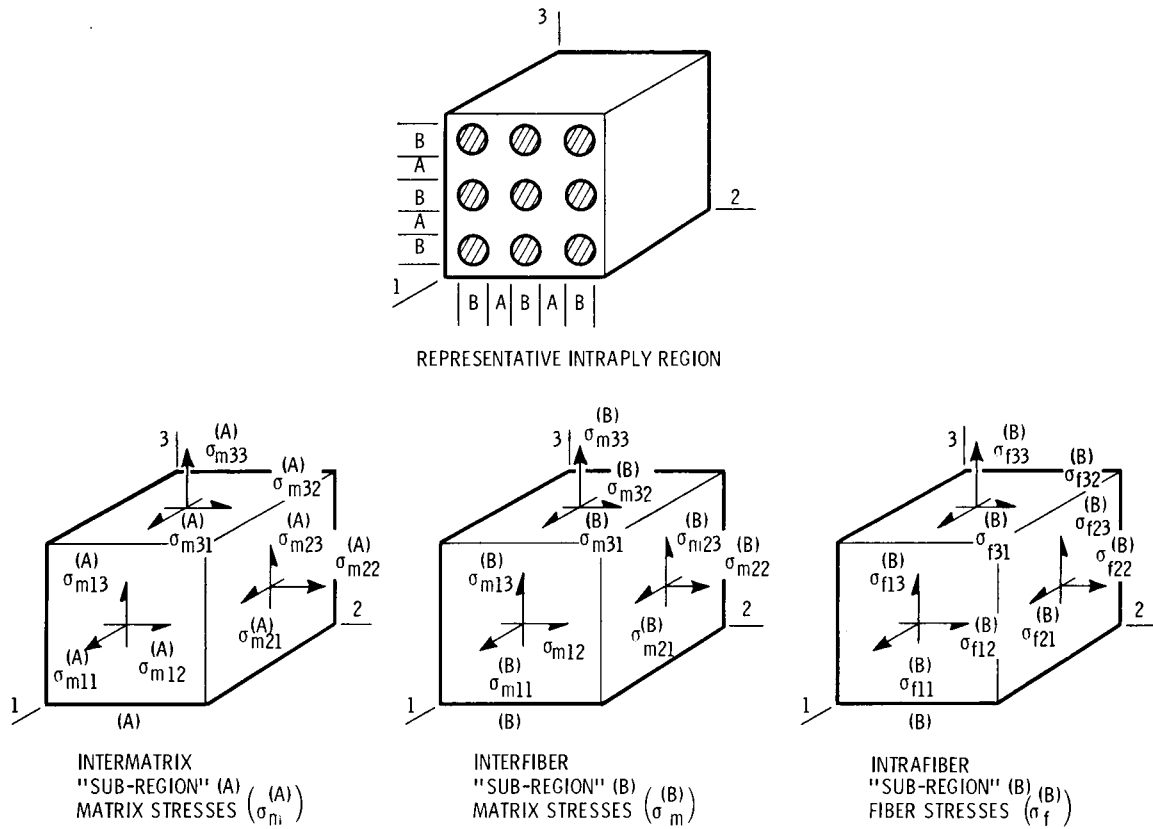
3

B
A
B
A
B

2

1

B A B A B

REPRESENTATIVE INTRAPLY REGION

3 $\sigma_{m33}^{(A)}$ $\sigma_{m32}^{(A)}$ $\sigma_{m31}^{(A)}$ $\sigma_{m23}^{(A)}$ $\sigma_{m22}^{(A)}$ $\sigma_{m13}^{(A)}$ $\sigma_{m21}^{(A)}$ 2 $\sigma_{m11}^{(A)}$ $\sigma_{m12}^{(A)}$ 1 (A)

3 $\sigma_{m33}^{(B)}$ $\sigma_{m32}^{(B)}$ $\sigma_{m31}^{(B)}$ $\sigma_{m23}^{(B)}$ $\sigma_{m22}^{(B)}$ $\sigma_{m13}^{(B)}$ $\sigma_{m21}^{(B)}$ 2 $\sigma_{m12}$ $\sigma_{m11}^{(B)}$ 1 (B)

3 $\sigma_{f33}^{(B)}$ $\sigma_{f32}^{(B)}$ $\sigma_{f23}^{(B)}$ $\sigma_{f31}^{(B)}$ $\sigma_{f22}^{(B)}$ $\sigma_{f13}^{(B)}$ $\sigma_{f21}^{(B)}$ $\sigma_{f12}^{(B)}$ 2 $\sigma_{f11}^{(B)}$ 1 (B)

INTERMATRIX
"SUB-REGION" (A)
MATRIX STRESSES $\left(\sigma_{m_i}^{(A)}\right)$

INTERFIBER
"SUB-REGION" (B)
MATRIX STRESSES $\left(\sigma_{m}^{(B)}\right)$

INTRAFIBER
"SUB-REGION" (B)
FIBER STRESSES $\left(\sigma_{f}^{(B)}\right)$